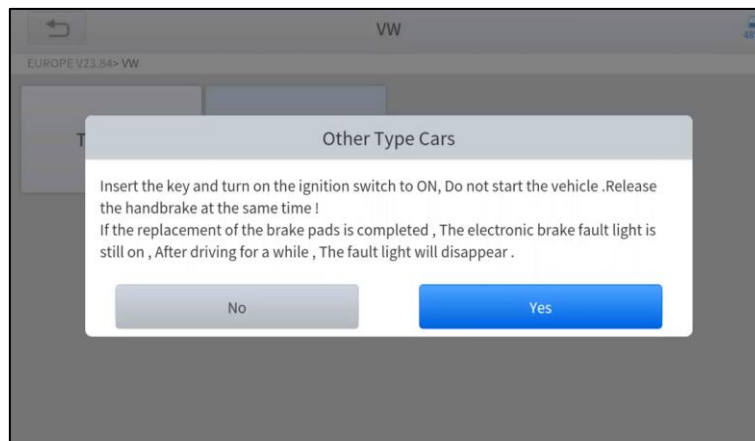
VW

EUROPE V23.84> VW

T

Other Type Cars

Insert the key and turn on the ignition switch to ON, Do not start the vehicle .Release the handbrake at the same time !
If the replacement of the brake pads is completed , The electronic brake fault light is still on , After driving for a while , The fault light will disappear .

No

Yes